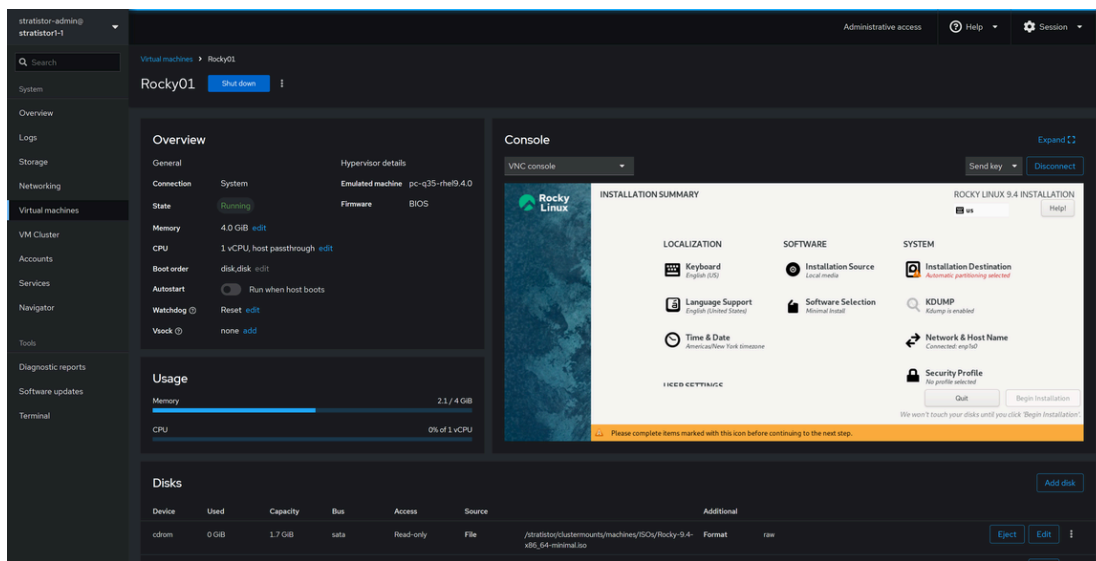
stratistor-admin@
stratistor1-1

Administrative access   Help   Session

Search
System
Overview
Logs
Storage
Networking
Virtual machines
VM Cluster
Accounts
Services
Navigator
Tools
Diagnostic reports
Software updates
Terminal

Virtual machines > Rocky01

Rocky01   Shut down

Overview

General
Connection   System
State   Running
Memory   4.0 GiB edit
CPU   1 vCPU, host passthrough edit
Boot order   disk,disk edit
Autostart   Run when host boots
Watchdog   Reset edit
Vsock   none add

Hypervisor details
Emulated machine   pc-q35-rhel9.4.0
Firmware   BIOS

Usage
Memory   2.1 / 4 GiB
CPU   0% of 1 vCPU

Console   Expand
VNC console   Send key   Disconnect

Rocky Linux
INSTALLATION SUMMARY   ROCKY LINUX 9.4 INSTALLATION
us   Help!

LOCALIZATION
Keyboard
English (US)
Language Support
English (United States)
Time & Date
Americas/New York timezone

SOFTWARE
Installation Source
Local media
Software Selection
Minimal Install

SYSTEM
Installation Destination
Automatic partitioning selected
KDUMP
Kdump is enabled
Network & Host Name
Connected: enp1s0
Security Profile
No profile selected

USER SETTINGS

Quit   Begin Installation
We won't touch your disks until you click 'Begin Installation'.
Please complete items marked with this icon before continuing to the next step.

Disks   Add disk

| Device | Used | Capacity | Bus | Access | Source | | Additional | | |
|---|---|---|---|---|---|---|---|---|---|
| cdrom | 0 GiB | 1.7 GiB | sata | Read-only | File | /stratistor/clustermounts/machines/ISOs/Rocky-9.4-x86_64-minimal.iso | Format | raw | Eject Edit |